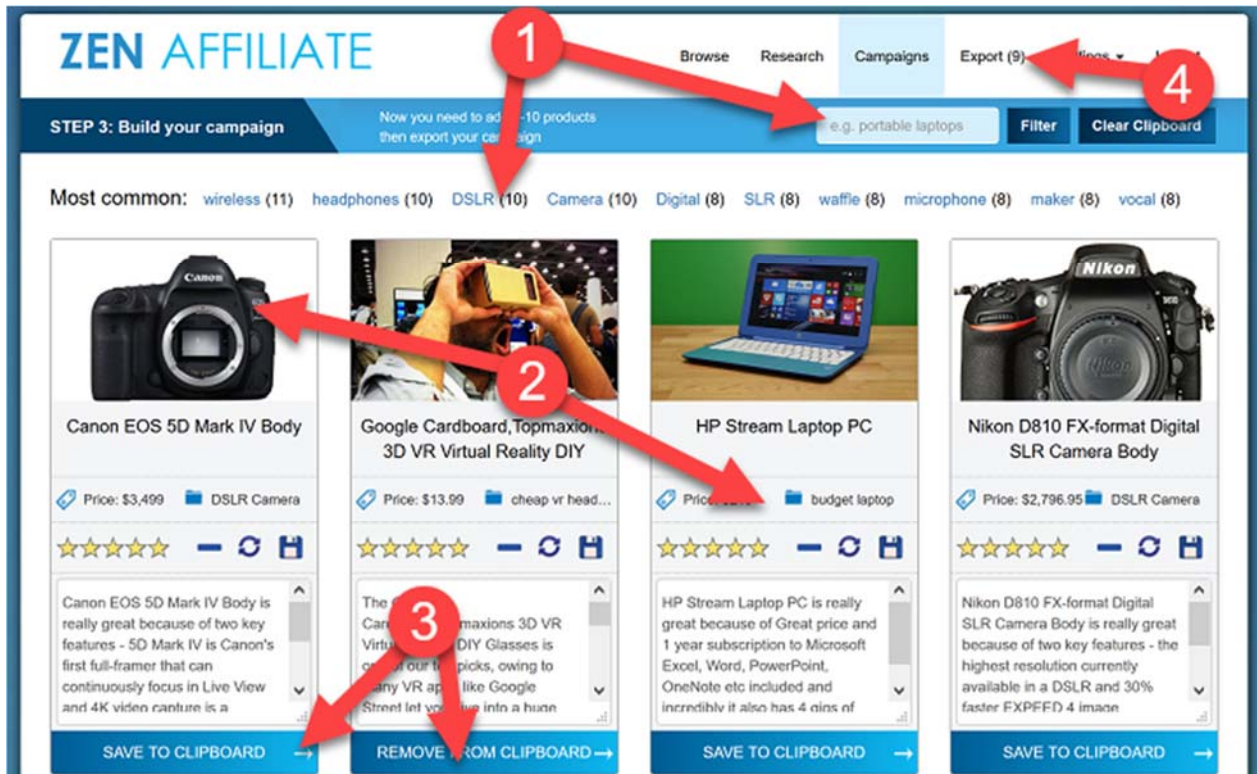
ZEN AFFILIATE

Browse Research Campaigns Export (9) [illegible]ings ▾ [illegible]

1

4

STEP 3: Build your campaign

Now you need to ad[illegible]-10 products then export your ca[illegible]

e.g. portable laptops

Filter

Clear Clipboard

Most common: wireless (11) headphones (10) DSLR (10) Camera (10) Digital (8) SLR (8) waffle (8) microphone (8) maker (8) vocal (8)

2

Canon EOS 5D Mark IV Body

Price: $3,499 DSLR Camera

Canon EOS 5D Mark IV Body is really great because of two key features - 5D Mark IV is Canon's first full-framer that can continuously focus in Live View and 4K video capture is a

SAVE TO CLIPBOARD

Google Cardboard,Topmaxion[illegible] 3D VR Virtual Reality DIY

Price: $13.99 cheap vr head...

The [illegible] Car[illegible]maxions 3D VR Virtu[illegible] DIY Glasses is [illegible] our t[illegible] picks, owing to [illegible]any VR ap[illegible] like Google Street let yo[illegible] into a huge

3

REMOVE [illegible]ROM CLIPBOARD

HP Stream Laptop PC

Pric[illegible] budget laptop

HP Stream Laptop PC is really great because of Great price and 1 year subscription to Microsoft Excel, Word, PowerPoint, OneNote etc included and incredibly it also has 4 gigs of

SAVE TO CLIPBOARD

Nikon D810 FX-format Digital SLR Camera Body

Price: $2,796.95 DSLR Camera

Nikon D810 FX-format Digital SLR Camera Body is really great because of two key features - the highest resolution currently available in a DSLR and 30% faster EXPEED 4 image

SAVE TO CLIPBOARD